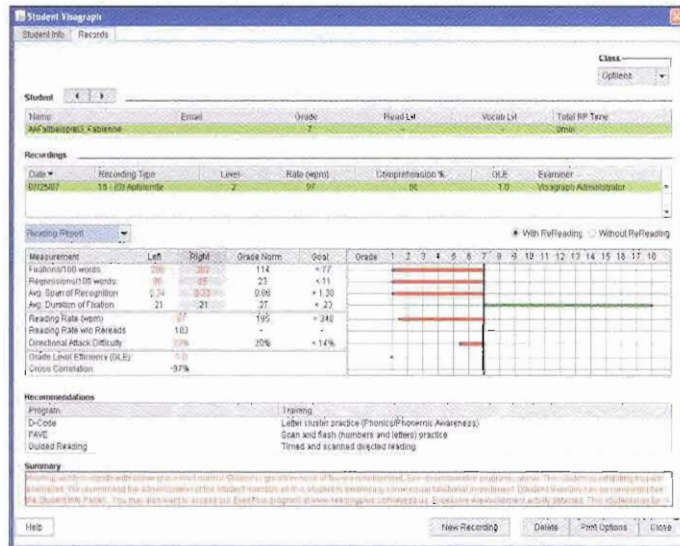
Student Visagraph

Student Info | Records

Class
Options

Student

| Name | Email | Grade | Read Lvl | Vocab Lvl | Total RP Time |
|---|---|---|---|---|---|
| AAFalbelspro3, Fabienne | | 7 | - | - | 0min |

Recordings

| Date | Recording Type | Level | Rate (wpm) | Comprehension % | GLE | Examiner |
|---|---|---|---|---|---|---|
| 07/25/07 | 15 - (0) Aphlemle | 2 | 97 | 86 | 1.0 | Visagraph Administrator |

Reading Report

With ReReading   Without ReReading

| Measurement | Left | Right | Grade Norm | Goal |
|---|---|---|---|---|
| Fixations/100 words | 286 | 302 | 114 | < 77 |
| Regressions/100 words | 90 | 85 | 23 | < 11 |
| Avg. Span of Recognition | 0.34 | 0.33 | 0.88 | > 1.30 |
| Avg. Duration of Fixation | 21 | 21 | 27 | < 23 |
| Reading Rate (wpm) | | 97 | 195 | > 348 |
| Reading Rate w/o Rereads | | 103 | - | - |
| Directional Attack Difficulty | | 23% | 20% | < 14% |
| Grade Level Efficiency (GLE) | | 1.0 | | |
| Cross Correlation | | -97% | | |

Grade 1 2 3 4 5 6 7 8 9 10 11 12 13 14 15 16 17 18

Recommendations

| Program | Training |
|---|---|
| D-Code | Letter cluster practice (Phonics/Phonemic Awareness) |
| FAVE | Scan and flash (numbers and letters) practice |
| Guided Reading | Timed and scanned directed reading |

Summary
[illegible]

Help | New Recording | Delete | Print Options | Close